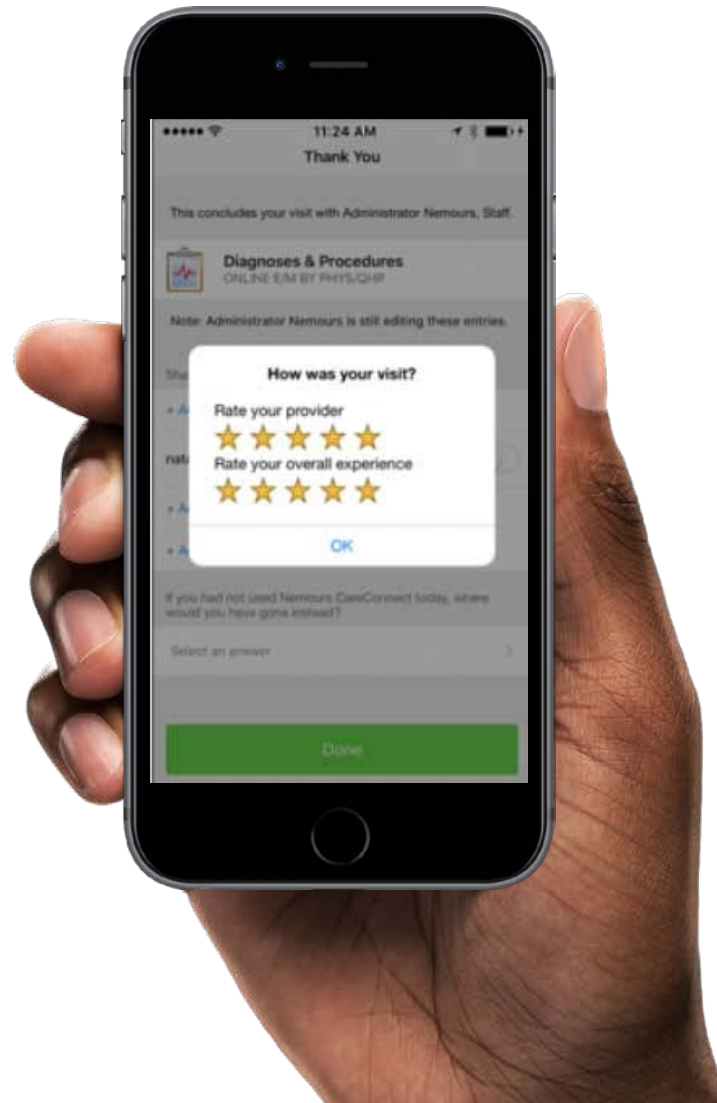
11:24 AM

Thank You

This concludes your visit with Administrator Nemours, Staff.

Diagnoses & Procedures
ONLINE E/M BY PHYS/QHP

Note: Administrator Nemours is still editing these entries.

Sha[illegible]

+ A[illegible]

nat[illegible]

+ A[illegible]

+ A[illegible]

How was your visit?

Rate your provider

Rate your overall experience

OK

If you had not used Nemours CareConnect today, where would you have gone instead?

Select an answer

Done